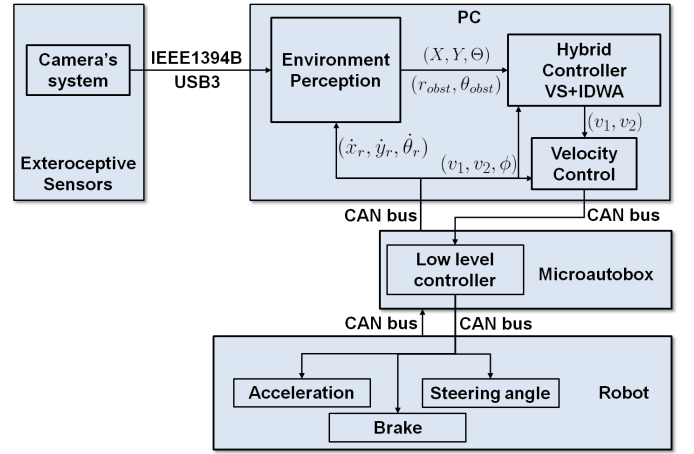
Camera's system

IEEE1394B
USB3

Exteroceptive Sensors

PC

Environment Perception

$(X, Y, \Theta)$

$(r_{obst}, \theta_{obst})$

Hybrid Controller VS+IDWA

$(v_1, v_2)$

$(\dot{x}_r, \dot{y}_r, \dot{\theta}_r)$

$(v_1, v_2, \phi)$

Velocity Control

CAN bus

CAN bus

Low level controller

Microautobox

CAN bus

CAN bus

Acceleration

Steering angle

Robot

Brake